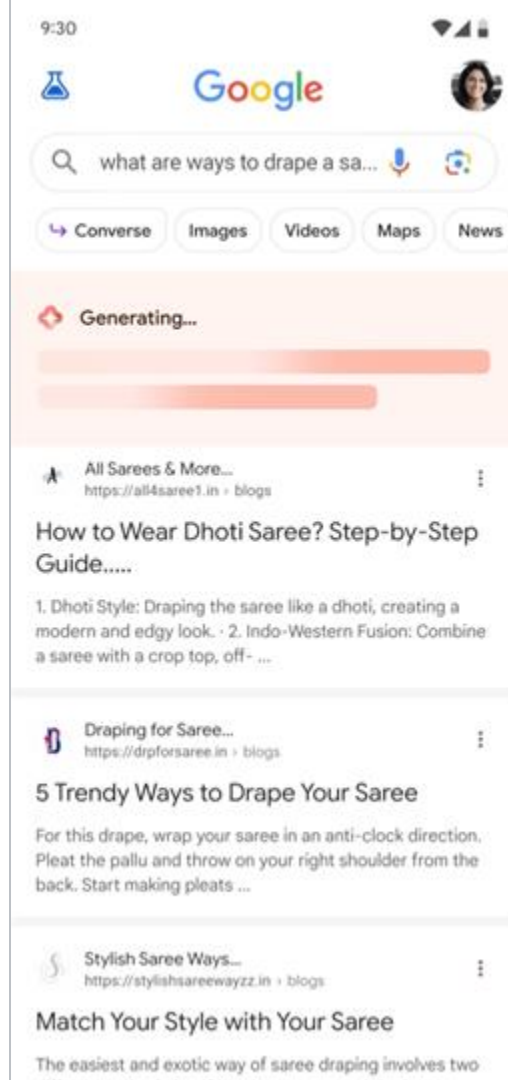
9:30

Google

what are ways to drape a sa...

Converse Images Videos Maps News

Generating...

All Sarees & More...
https://all4saree1.in › blogs

How to Wear Dhoti Saree? Step-by-Step Guide.....

1. Dhoti Style: Draping the saree like a dhoti, creating a modern and edgy look. · 2. Indo-Western Fusion: Combine a saree with a crop top, off- ...

Draping for Saree...
https://drpforsaree.in › blogs

5 Trendy Ways to Drape Your Saree

For this drape, wrap your saree in an anti-clock direction. Pleat the pallu and throw on your right shoulder from the back. Start making pleats ...

Stylish Saree Ways...
https://stylishsareewayzz.in › blogs

Match Your Style with Your Saree

The easiest and exotic way of saree draping involves two